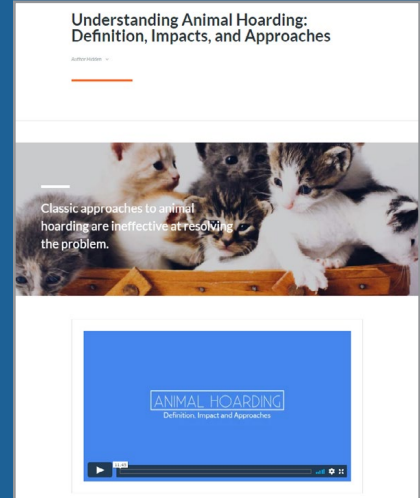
Understanding Animal Hoarding: Definition, Impacts, and Approaches

Author hidden

Classic approaches to animal hoarding are ineffective at resolving the problem.

ANIMAL HOARDING
Definition, Impact and Approaches

11:40